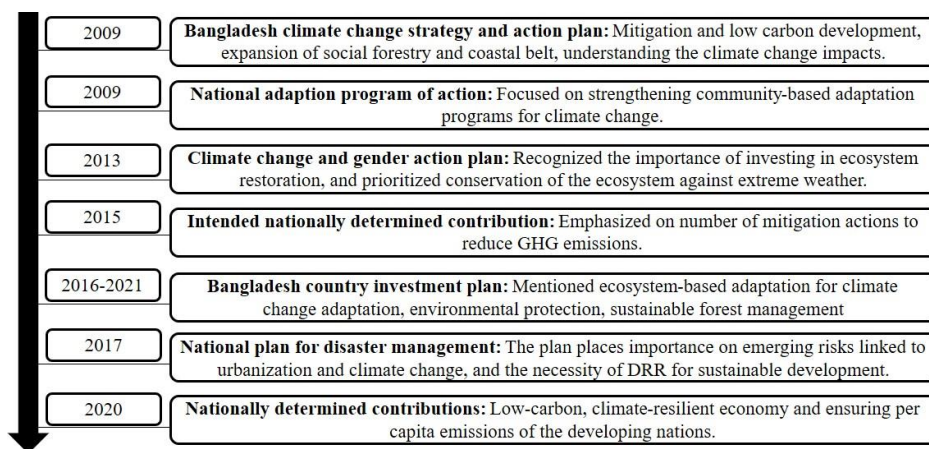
2009

**Bangladesh climate change strategy and action plan:** Mitigation and low carbon development, expansion of social forestry and coastal belt, understanding the climate change impacts.

2009

**National adaption program of action:** Focused on strengthening community-based adaptation programs for climate change.

2013

**Climate change and gender action plan:** Recognized the importance of investing in ecosystem restoration, and prioritized conservation of the ecosystem against extreme weather.

2015

**Intended nationally determined contribution:** Emphasized on number of mitigation actions to reduce GHG emissions.

2016-2021

**Bangladesh country investment plan:** Mentioned ecosystem-based adaptation for climate change adaptation, environmental protection, sustainable forest management

2017

**National plan for disaster management:** The plan places importance on emerging risks linked to urbanization and climate change, and the necessity of DRR for sustainable development.

2020

**Nationally determined contributions:** Low-carbon, climate-resilient economy and ensuring per capita emissions of the developing nations.